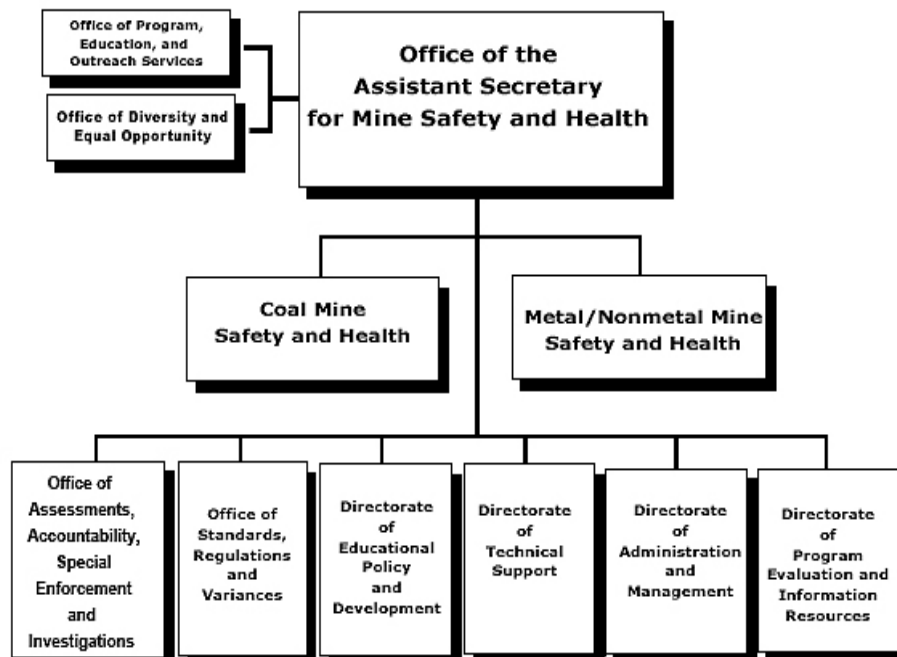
Office of Program, Education, and Outreach Services

Office of Diversity and Equal Opportunity

Office of the Assistant Secretary for Mine Safety and Health

Coal Mine Safety and Health

Metal/Nonmetal Mine Safety and Health

Office of Assessments, Accountability, Special Enforcement and Investigations

Office of Standards, Regulations and Variances

Directorate of Educational Policy and Development

Directorate of Technical Support

Directorate of Administration and Management

Directorate of Program Evaluation and Information Resources